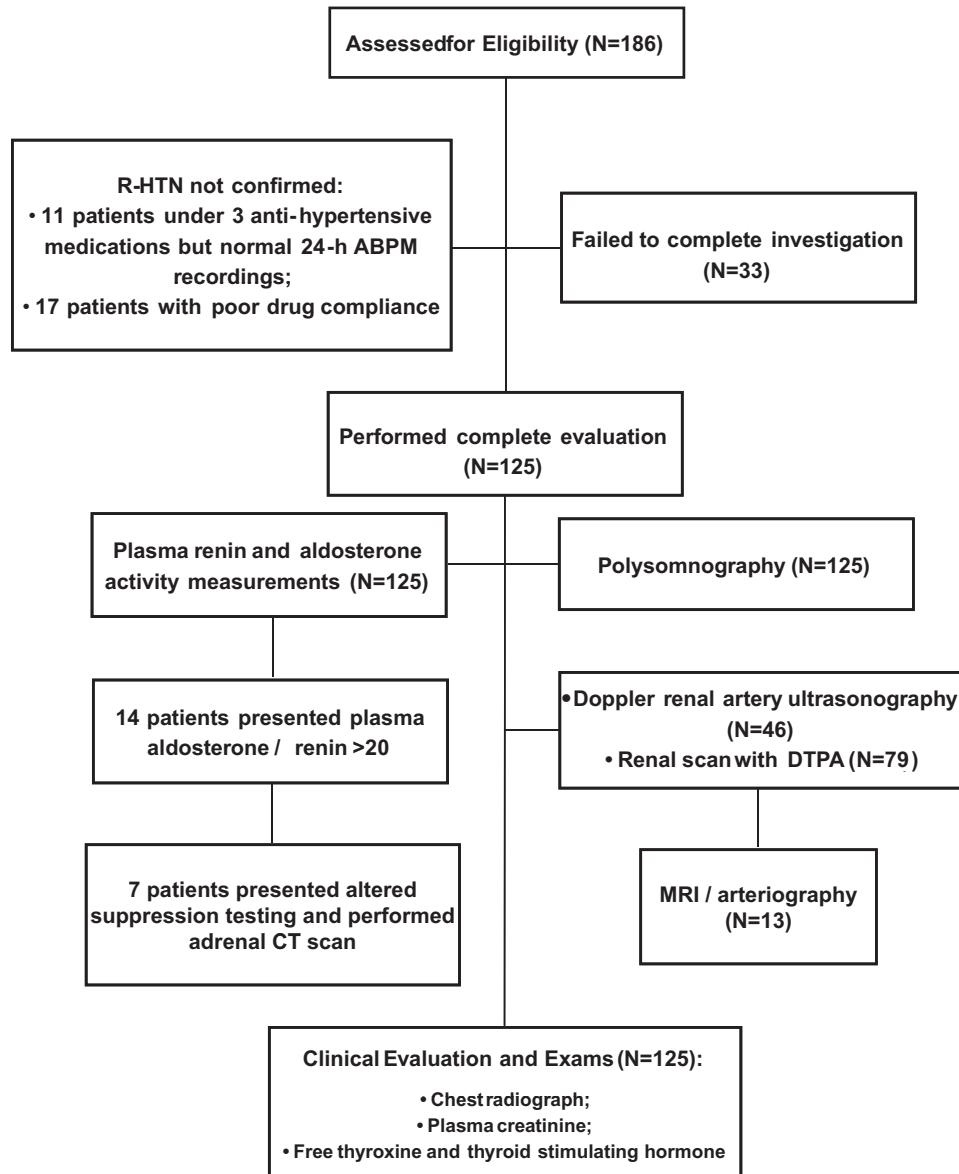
Assessedfor Eligibility (N=186)

R-HTN not confirmed:
• 11 patients under 3 anti-hypertensive medications but normal 24-h ABPM recordings;
• 17 patients with poor drug compliance

Failed to complete investigation (N=33)

Performed complete evaluation (N=125)

Plasma renin and aldosterone activity measurements (N=125)

Polysomnography (N=125)

14 patients presented plasma aldosterone / renin >20

• Doppler renal artery ultrasonography (N=46)
• Renal scan with DTPA (N=79)

7 patients presented altered suppression testing and performed adrenal CT scan

MRI / arteriography (N=13)

Clinical Evaluation and Exams (N=125):
• Chest radiograph;
• Plasma creatinine;
• Free thyroxine and thyroid stimulating hormone